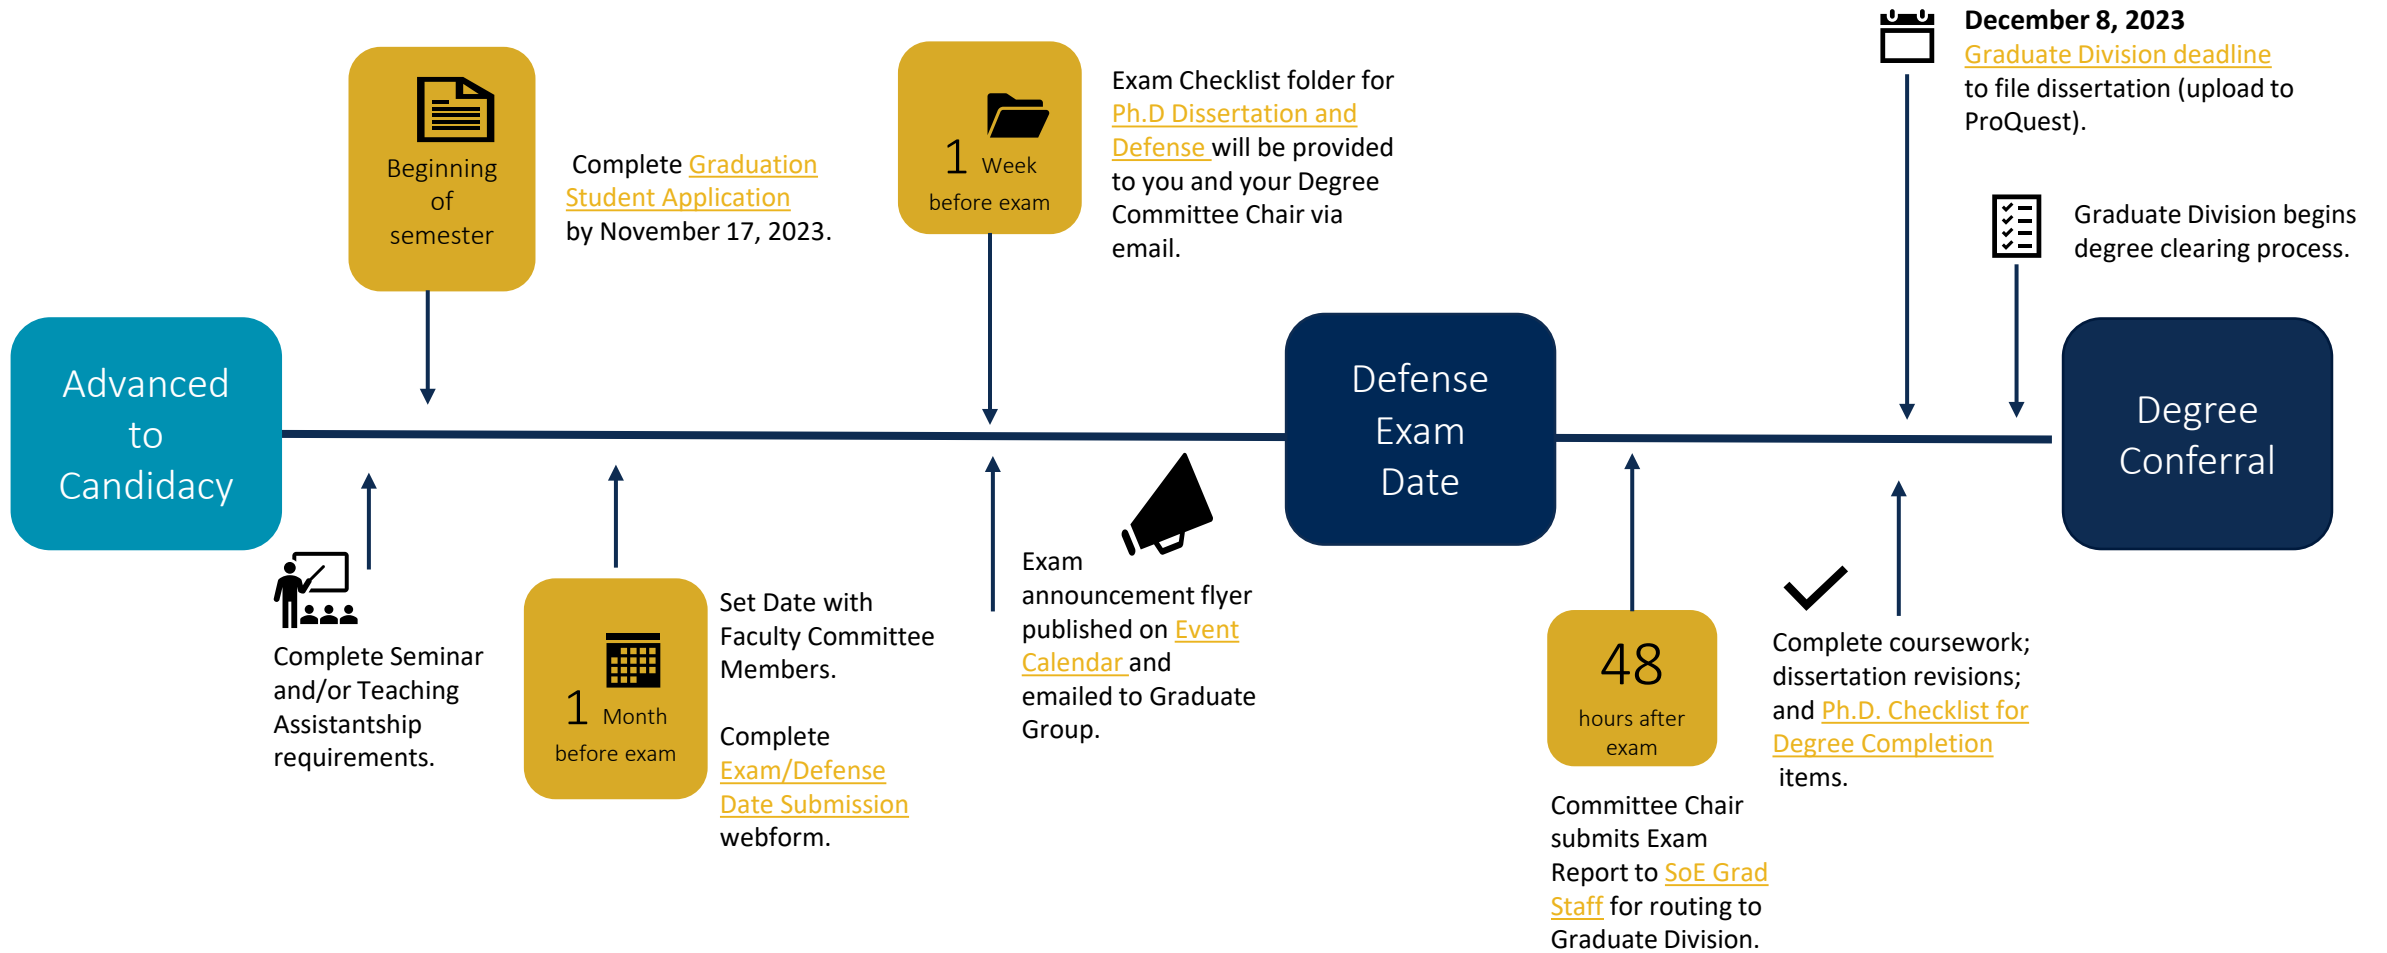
Advanced to Candidacy

Beginning of semester

Complete Graduation Student Application by November 17, 2023.

Complete Seminar and/or Teaching Assistantship requirements.

1 Month before exam

Set Date with Faculty Committee Members.

Complete Exam/Defense Date Submission webform.

1 Week before exam

Exam Checklist folder for Ph.D Dissertation and Defense will be provided to you and your Degree Committee Chair via email.

Exam announcement flyer published on Event Calendar and emailed to Graduate Group.

Defense Exam Date

48 hours after exam

Committee Chair submits Exam Report to SoE Grad Staff for routing to Graduate Division.

Complete coursework; dissertation revisions; and Ph.D. Checklist for Degree Completion items.

December 8, 2023
Graduate Division deadline to file dissertation (upload to ProQuest).

Graduate Division begins degree clearing process.

Degree Conferral